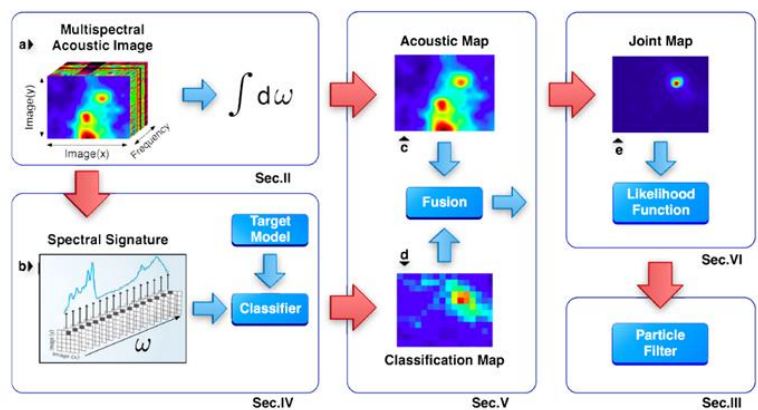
a Multispectral Acoustic Image

Image(y)

Image(x)

Frequency

$\int d\omega$

Sec.II

b Spectral Signature

Image (y)

Image (x)

$\omega$

Target Model

Classifier

Sec.IV

Acoustic Map

c

Fusion

d

Classification Map

Sec.V

Joint Map

e

Likelihood Function

Sec.VI

Particle Filter

Sec.III